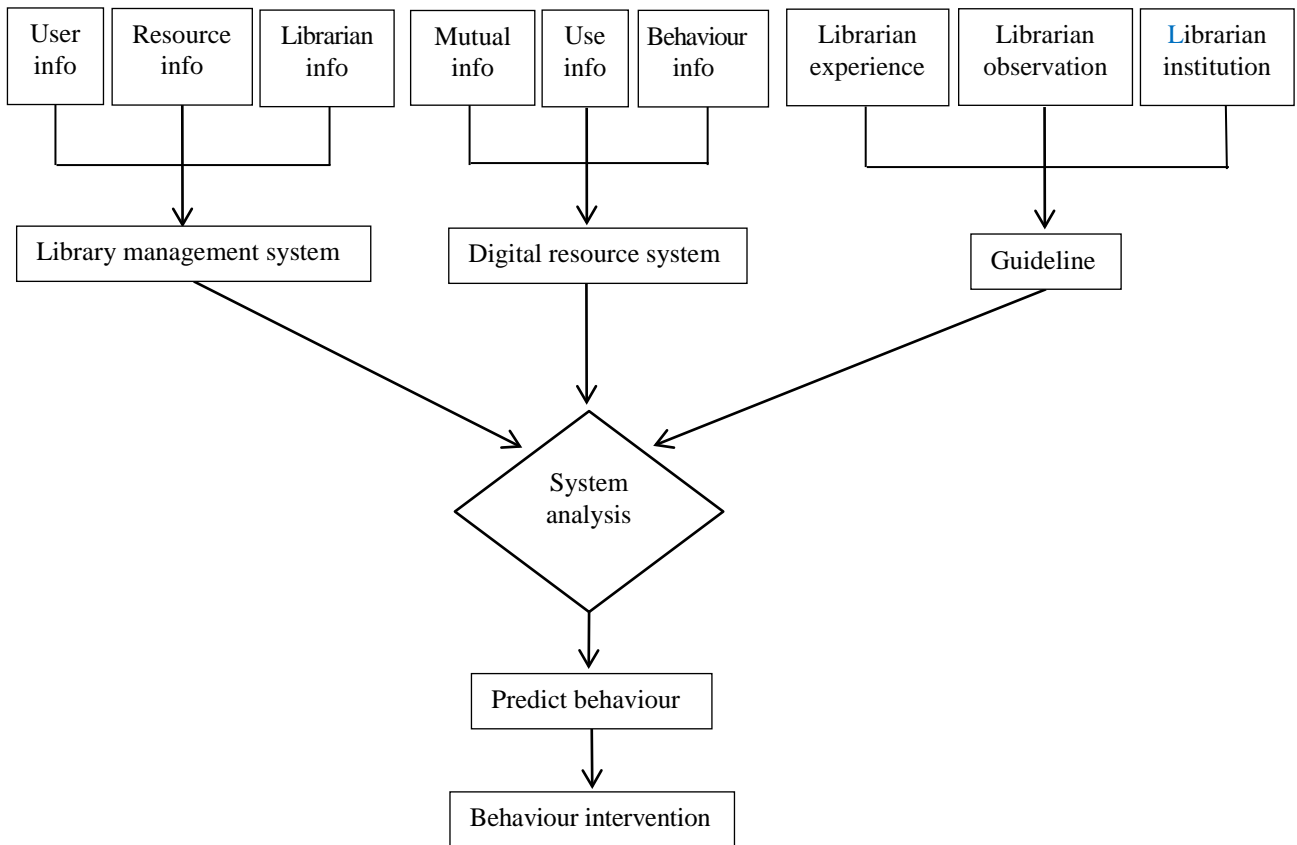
User info

Resource info

Librarian info

Mutual info

Use info

Behaviour info

Librarian experience

Librarian observation

Librarian institution

Library management system

Digital resource system

Guideline

System analysis

Predict behaviour

Behaviour intervention